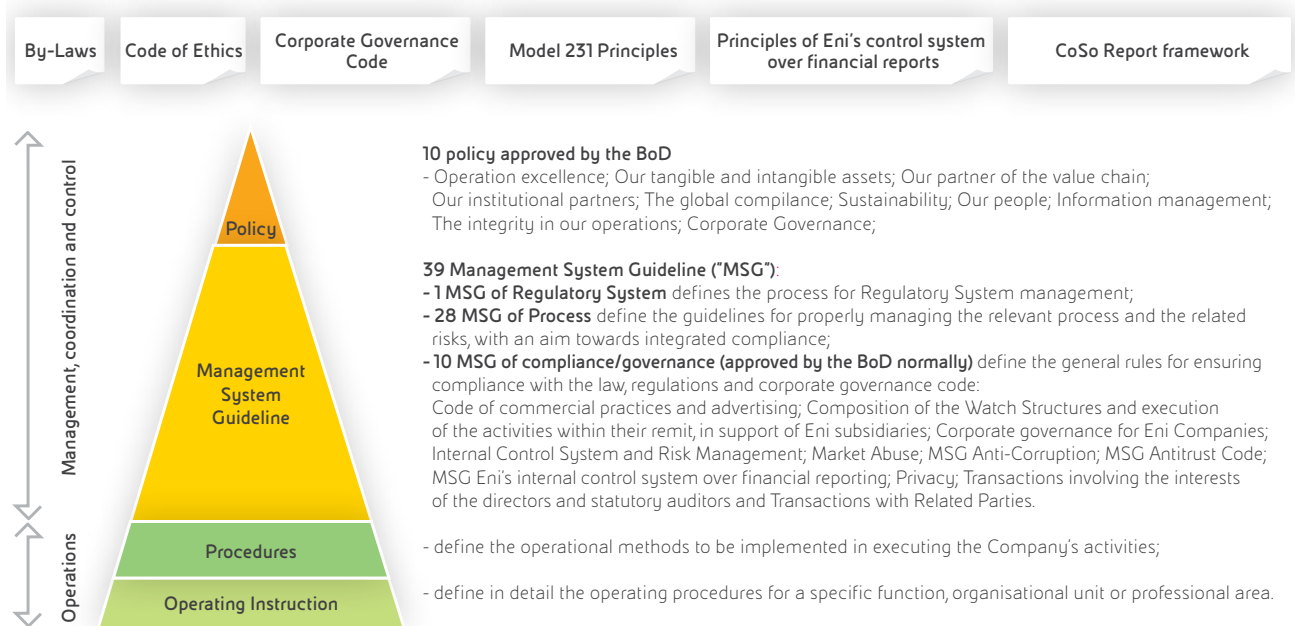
By-Laws

Code of Ethics

Corporate Governance Code

Model 231 Principles

Principles of Eni's control system over financial reports

CoSo Report framework

Management, coordination and control

Operations

Policy

Management System Guideline

Procedures

Operating Instruction

10 policy approved by the BoD
- Operation excellence; Our tangible and intangible assets; Our partner of the value chain; Our institutional partners; The global compilance; Sustainability; Our people; Information management; The integrity in our operations; Corporate Governance;

39 Management System Guideline ("MSG"):
- 1 MSG of Regulatory System defines the process for Regulatory System management;
- 28 MSG of Process define the guidelines for properly managing the relevant process and the related risks, with an aim towards integrated compliance;
- 10 MSG of compliance/governance (approved by the BoD normally) define the general rules for ensuring compliance with the law, regulations and corporate governance code:
Code of commercial practices and advertising; Composition of the Watch Structures and execution of the activities within their remit, in support of Eni subsidiaries; Corporate governance for Eni Companies; Internal Control System and Risk Management; Market Abuse; MSG Anti-Corruption; MSG Antitrust Code; MSG Eni's internal control system over financial reporting; Privacy; Transactions involving the interests of the directors and statutory auditors and Transactions with Related Parties.

- define the operational methods to be implemented in executing the Company's activities;

- define in detail the operating procedures for a specific function, organisational unit or professional area.